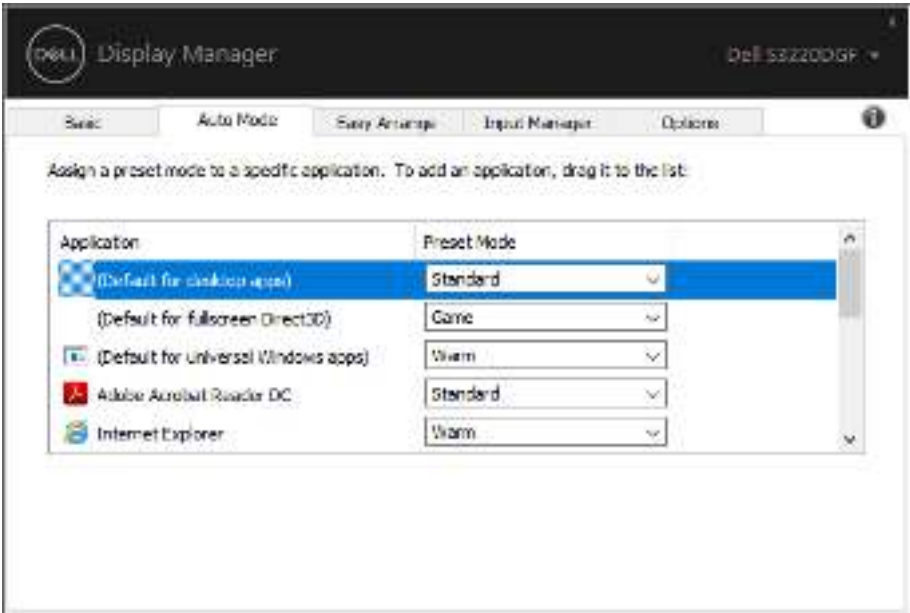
DELL Display Manager

Dell S3220DGF

Basic | Auto Mode | Easy Arrange | Input Manager | Options

Assign a preset mode to a specific application. To add an application, drag it to the list:

| Application | Preset Mode |
|---|---|
| (Default for desktop apps) | Standard |
| (Default for fullscreen Direct3D) | Game |
| (Default for universal Windows apps) | Warm |
| Adobe Acrobat Reader DC | Standard |
| Internet Explorer | Warm |